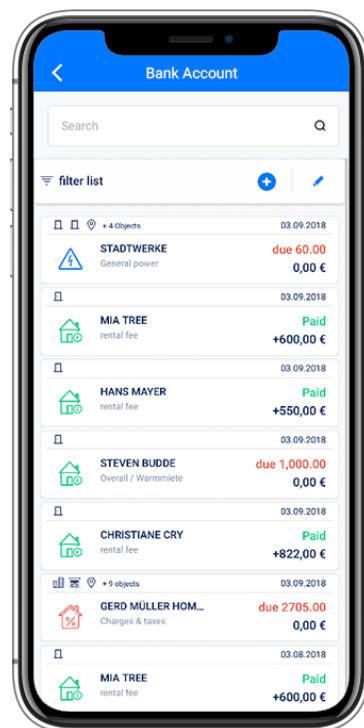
Bank Account

Search

filter list

+ 4 Objects 03.09.2018
STADTWERKE
General power
due 60.00
0,00 €

03.09.2018
MIA TREE
rental fee
Paid
+600,00 €

03.09.2018
HANS MAYER
rental fee
Paid
+550,00 €

03.09.2018
STEVEN BUDDE
Overall / Warmmiete
due 1,000.00
0,00 €

03.09.2018
CHRISTIANE CRY
rental fee
Paid
+822,00 €

+ 9 objects 03.09.2018
GERD MÜLLER HOM...
Charges & taxes
due 2705.00
0,00 €

03.08.2018
MIA TREE
rental fee
Paid
+600,00 €